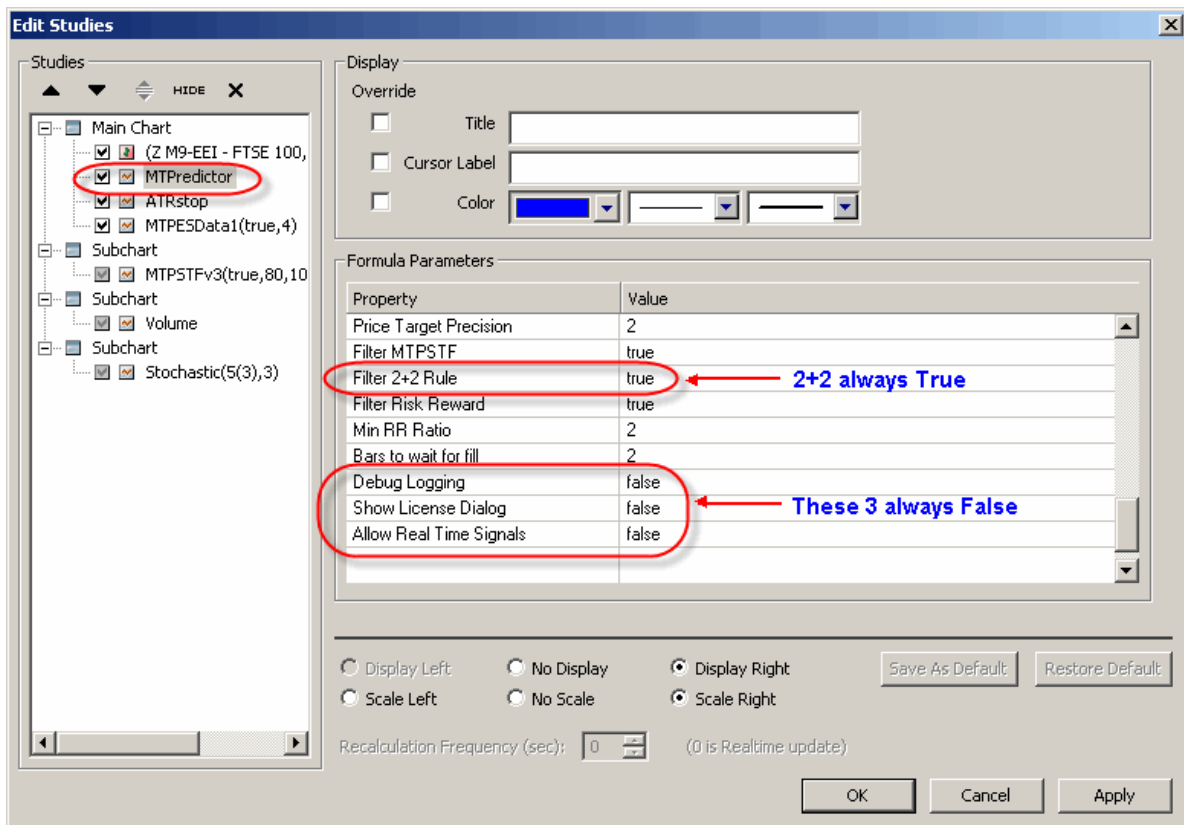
Edit Studies

Studies

HIDE

Main Chart
(Z M9-EEI - FTSE 100,
MTPredictor
ATRstop
MTPESData1(true,4)
Subchart
MTPSTFv3(true,80,10
Subchart
Volume
Subchart
Stochastic(5(3),3)

Display
Override
Title
Cursor Label
Color

Formula Parameters

| Property | Value |
|---|---|
| Price Target Precision | 2 |
| Filter MTPSTF | true |
| Filter 2+2 Rule | true |
| Filter Risk Reward | true |
| Min RR Ratio | 2 |
| Bars to wait for fill | 2 |
| Debug Logging | false |
| Show License Dialog | false |
| Allow Real Time Signals | false |

2+2 always True

These 3 always False

Display Left
No Display
Display Right
Save As Default
Restore Default
Scale Left
No Scale
Scale Right

Recalculation Frequency (sec): 0 (0 is Realtime update)

OK
Cancel
Apply